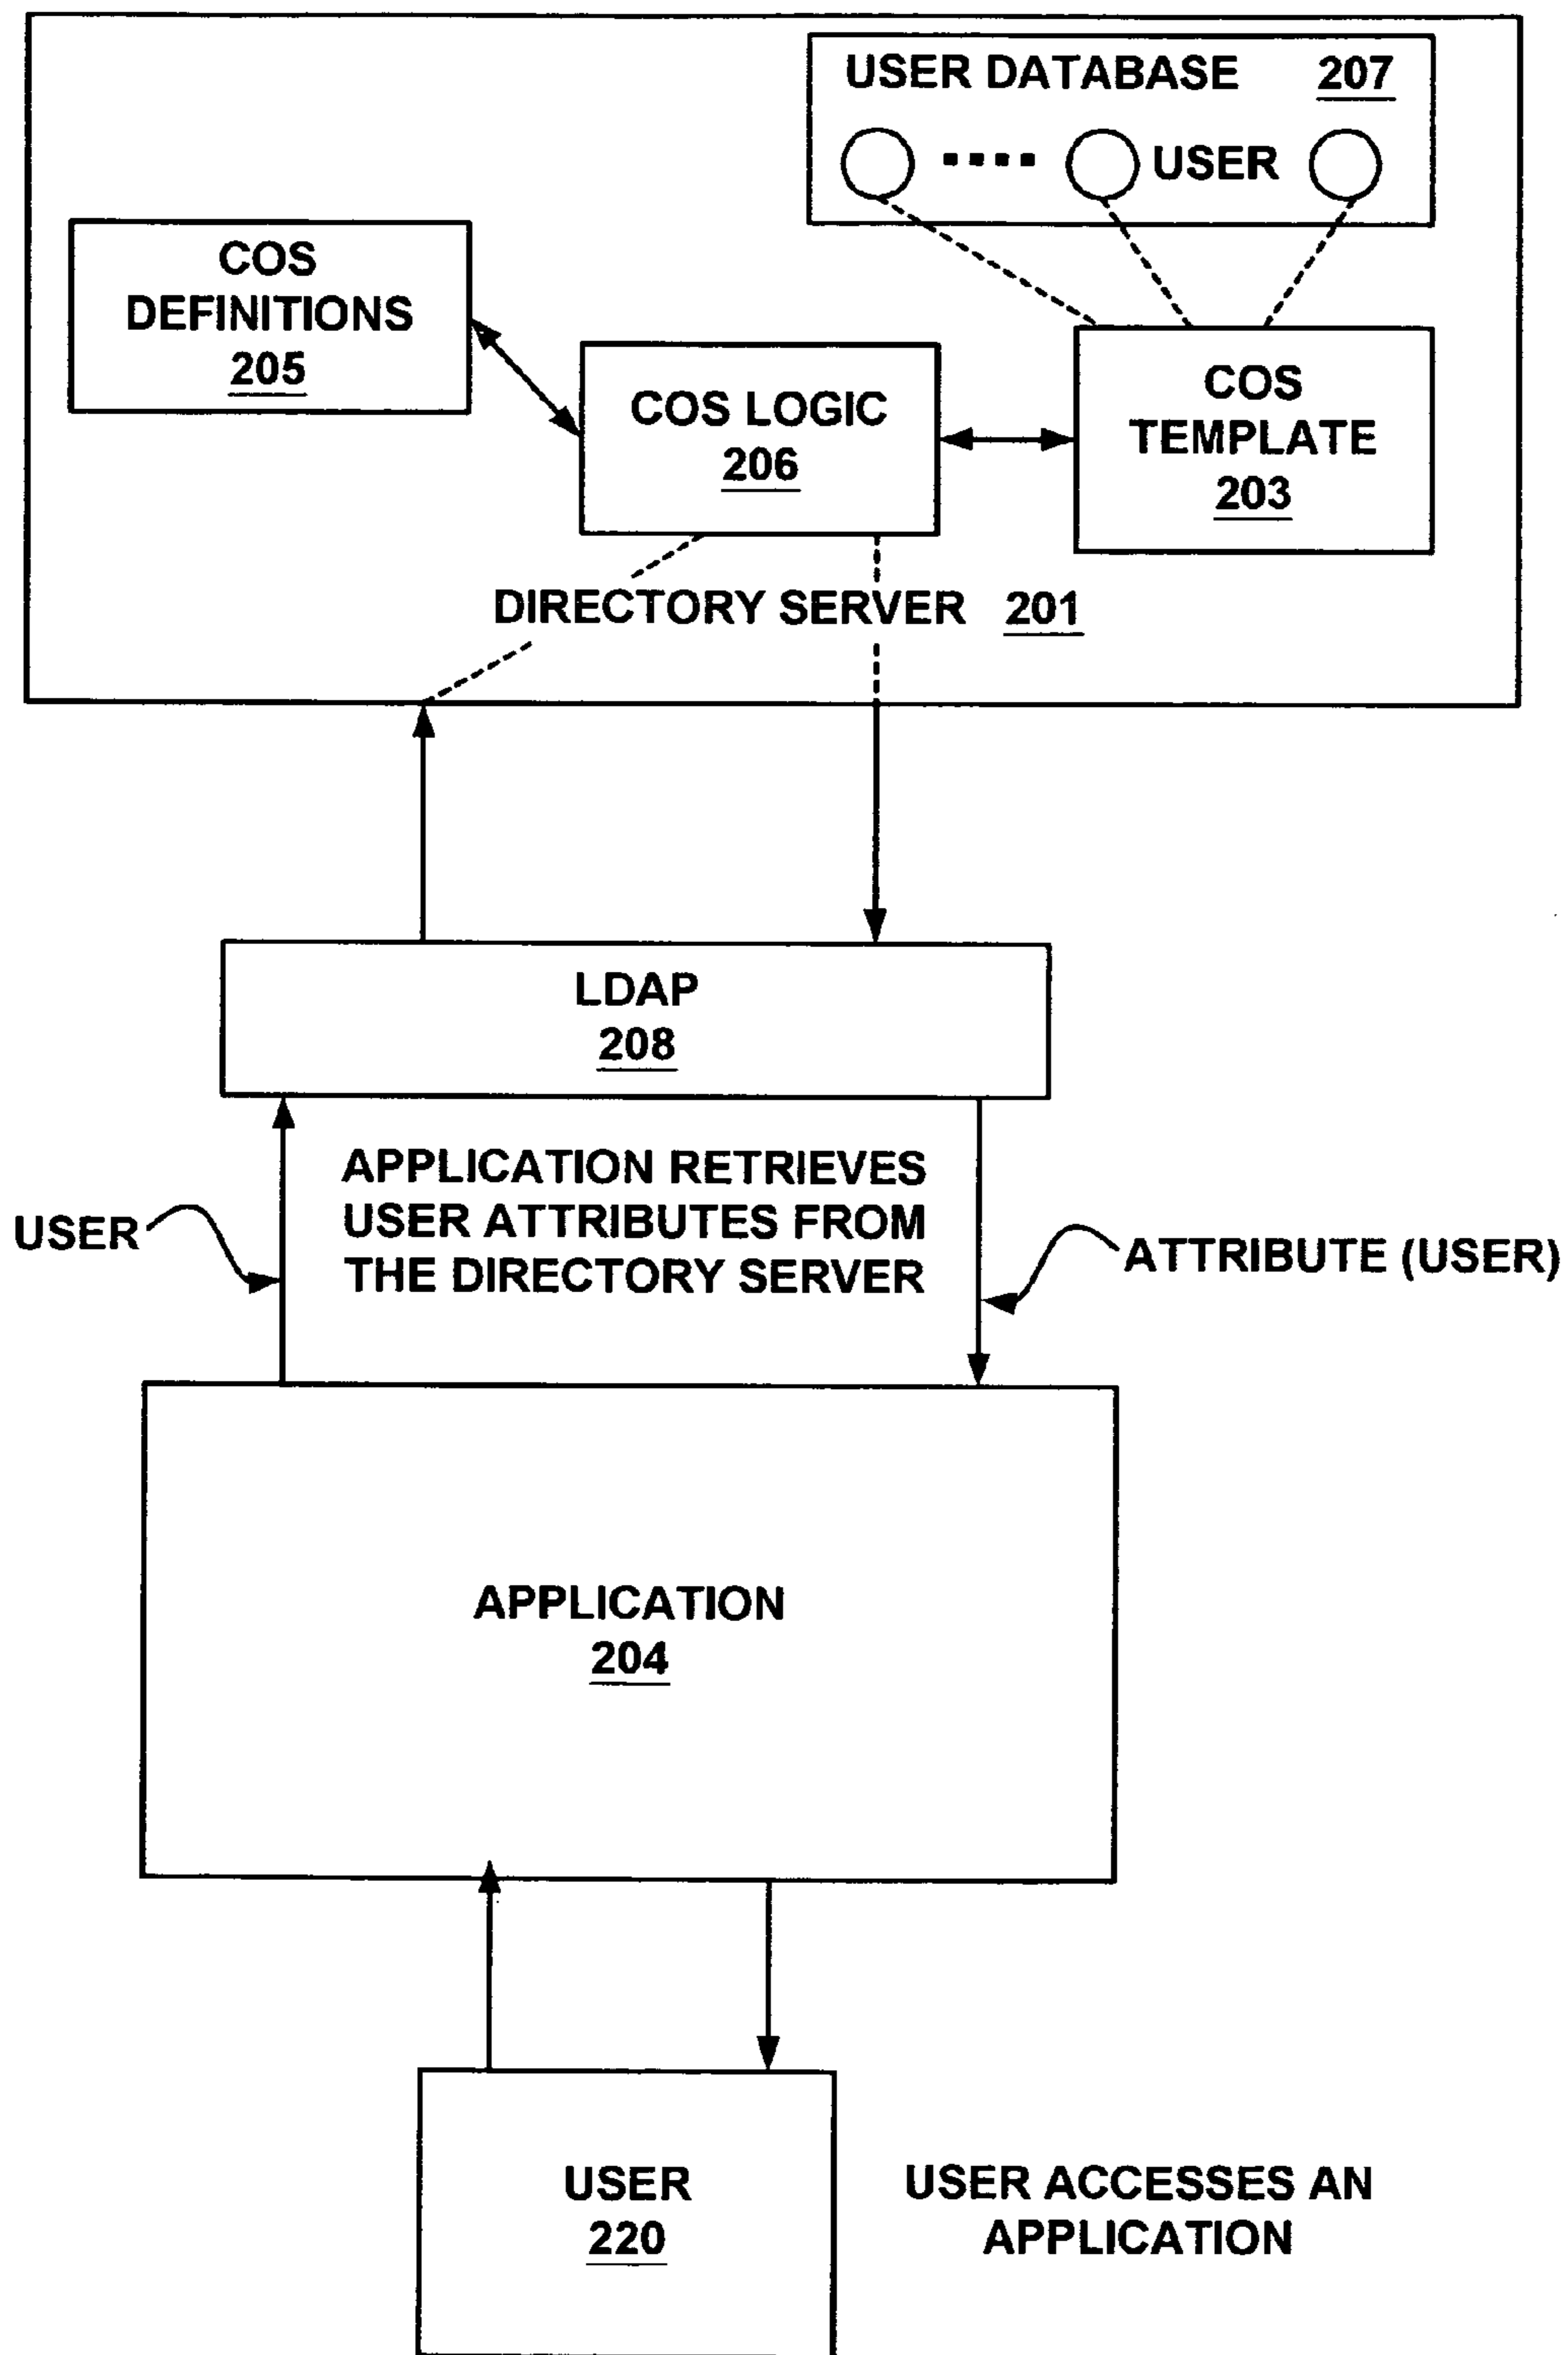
USER DATABASE 207

USER

COS DEFINITIONS 205

COS LOGIC 206

COS TEMPLATE 203

DIRECTORY SERVER 201

LDAP 208

APPLICATION RETRIEVES USER ATTRIBUTES FROM THE DIRECTORY SERVER

USER

ATTRIBUTE (USER)

APPLICATION 204

USER 220

USER ACCESSES AN APPLICATION